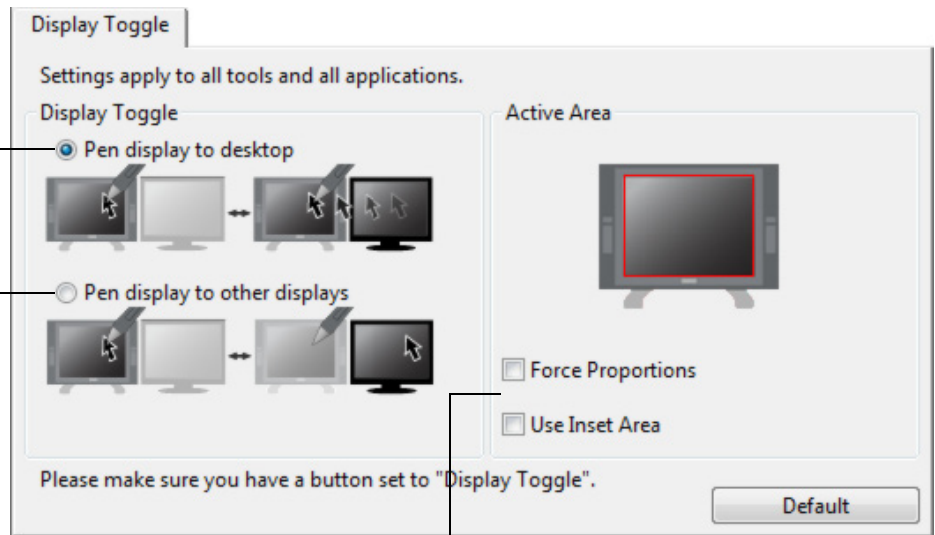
Display Toggle

Settings apply to all tools and all applications.

Display Toggle

Pen display to desktop

Pen display to other displays

Active Area

Force Proportions

Use Inset Area

Please make sure you have a button set to "Display Toggle".

Default